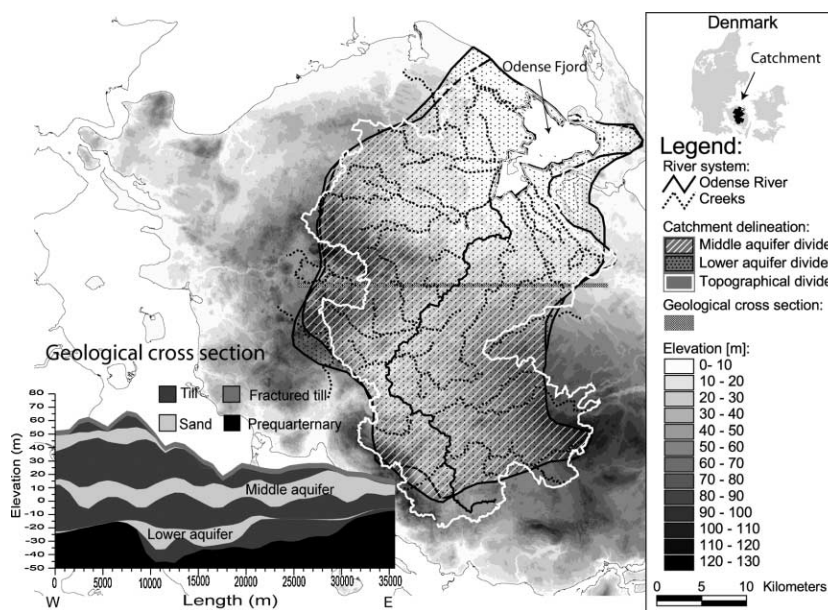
Odense Fjord

Denmark

Catchment

Legend:

River system:

Odense River

Creeks

Catchment delineation:

Middle aquifer divide

Lower aquifer divide

Topographical divide

Geological cross section:

Elevation [m]:

0- 10

10 - 20

20 - 30

30 - 40

40 - 50

50 - 60

60 - 70

70 - 80

80 - 90

90 - 100

100 - 110

110 - 120

120 - 130

0 5 10 Kilometers

Geological cross section

Till

Fractured till

Sand

Prequarternary

Middle aquifer

Lower aquifer

Elevation (m)

80

70

60

50

40

30

20

10

0

-10

-20

-30

-40

-50

0 5000 10000 15000 20000 25000 30000 35000

W Length (m) E